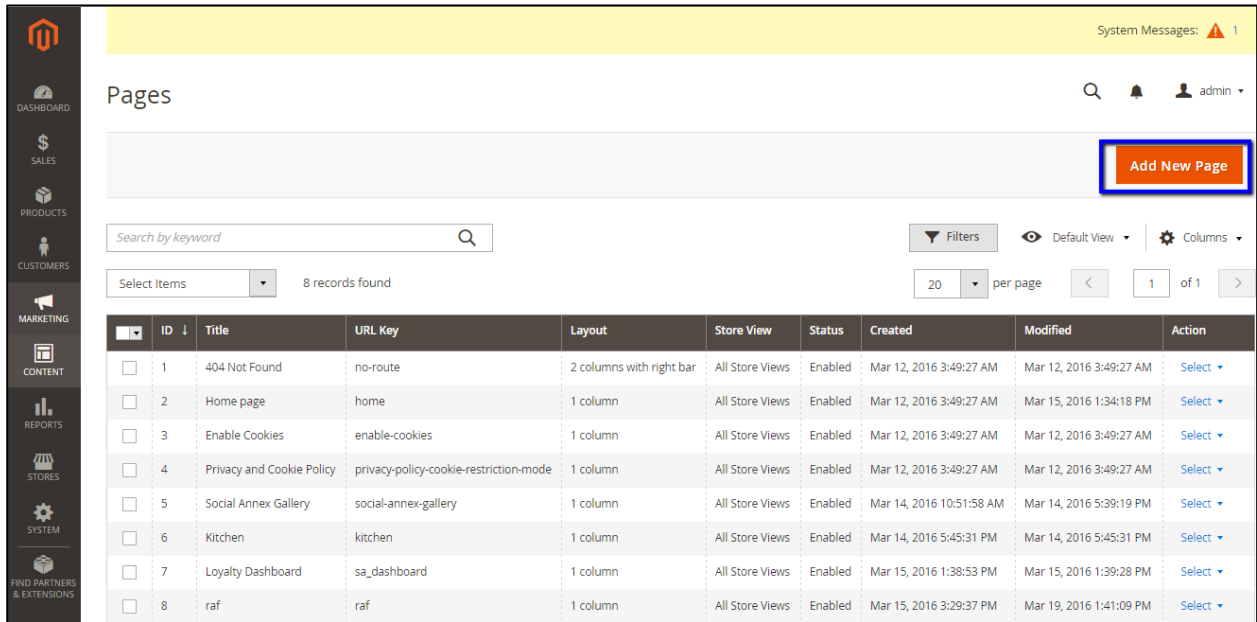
DASHBOARD
SALES
PRODUCTS
CUSTOMERS
MARKETING
CONTENT
REPORTS
STORES
SYSTEM
FIND PARTNERS & EXTENSIONS

System Messages: 1

Pages

admin

Add New Page

Search by keyword

Filters

Default View

Columns

Select Items

8 records found

20 per page

1 of 1

| | ID | Title | URL Key | Layout | Store View | Status | Created | Modified | Action |
|---|---|---|---|---|---|---|---|---|---|
| | 1 | 404 Not Found | no-route | 2 columns with right bar | All Store Views | Enabled | Mar 12, 2016 3:49:27 AM | Mar 12, 2016 3:49:27 AM | Select |
| | 2 | Home page | home | 1 column | All Store Views | Enabled | Mar 12, 2016 3:49:27 AM | Mar 15, 2016 1:34:18 PM | Select |
| | 3 | Enable Cookies | enable-cookies | 1 column | All Store Views | Enabled | Mar 12, 2016 3:49:27 AM | Mar 12, 2016 3:49:27 AM | Select |
| | 4 | Privacy and Cookie Policy | privacy-policy-cookie-restriction-mode | 1 column | All Store Views | Enabled | Mar 12, 2016 3:49:27 AM | Mar 12, 2016 3:49:27 AM | Select |
| | 5 | Social Annex Gallery | social-annex-gallery | 1 column | All Store Views | Enabled | Mar 14, 2016 10:51:58 AM | Mar 14, 2016 5:39:19 PM | Select |
| | 6 | Kitchen | kitchen | 1 column | All Store Views | Enabled | Mar 14, 2016 5:45:31 PM | Mar 14, 2016 5:45:31 PM | Select |
| | 7 | Loyalty Dashboard | sa_dashboard | 1 column | All Store Views | Enabled | Mar 15, 2016 1:38:53 PM | Mar 15, 2016 1:39:28 PM | Select |
| | 8 | raf | raf | 1 column | All Store Views | Enabled | Mar 15, 2016 3:29:37 PM | Mar 19, 2016 1:41:09 PM | Select |